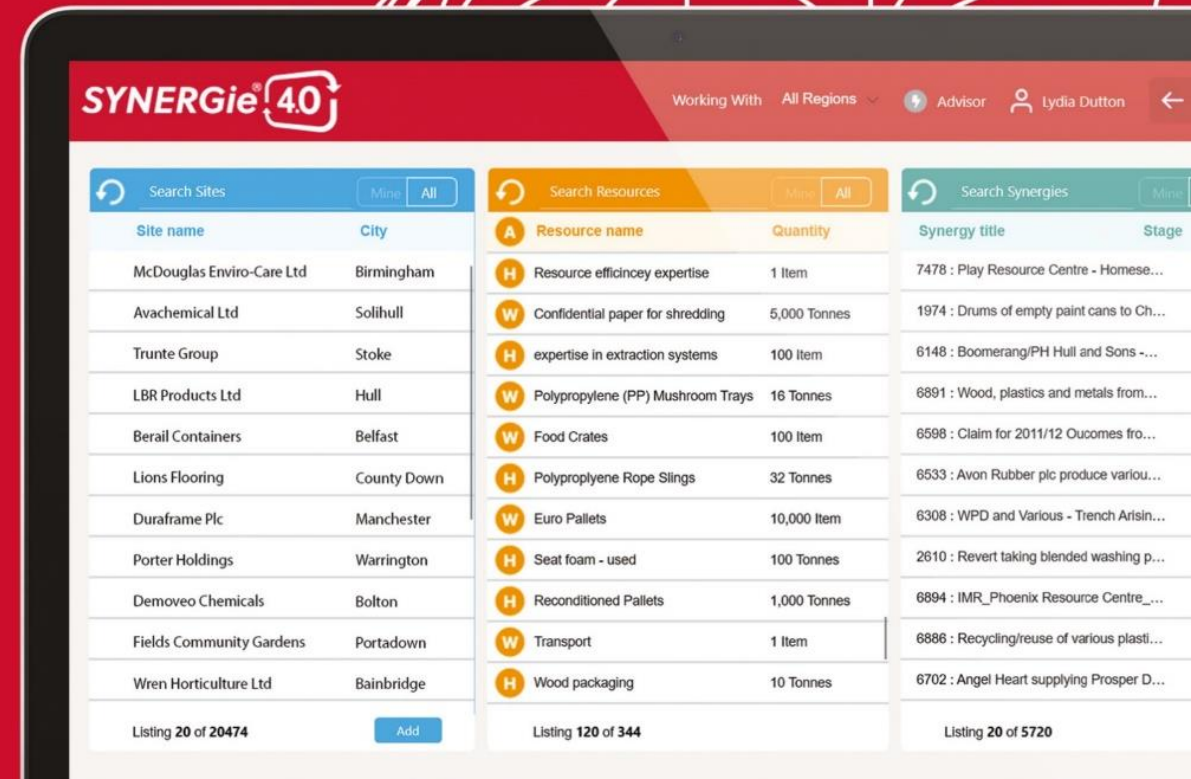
SYNERGie® 4.0

Working With All Regions Advisor Lydia Dutton

Search Sites Mine All

| Site name | City |
|---|---|
| McDouglas Enviro-Care Ltd | Birmingham |
| Avachemical Ltd | Solihull |
| Trunte Group | Stoke |
| LBR Products Ltd | Hull |
| Berail Containers | Belfast |
| Lions Flooring | County Down |
| Duraframe Plc | Manchester |
| Porter Holdings | Warrington |
| Demoveo Chemicals | Bolton |
| Fields Community Gardens | Portadown |
| Wren Horticulture Ltd | Bainbridge |

Listing 20 of 20474 Add

Search Resources Mine All

| A | Resource name | Quantity |
|---|---|---|
| H | Resource efficincey expertise | 1 Item |
| W | Confidential paper for shredding | 5,000 Tonnes |
| H | expertise in extraction systems | 100 Item |
| W | Polypropylene (PP) Mushroom Trays | 16 Tonnes |
| W | Food Crates | 100 Item |
| H | Polyproplyene Rope Slings | 32 Tonnes |
| W | Euro Pallets | 10,000 Item |
| H | Seat foam - used | 100 Tonnes |
| H | Reconditioned Pallets | 1,000 Tonnes |
| W | Transport | 1 Item |
| H | Wood packaging | 10 Tonnes |

Listing 120 of 344

Search Synergies Mine

| Synergy title | Stage |
|---|---|
| 7478 : Play Resource Centre - Homese... | |
| 1974 : Drums of empty paint cans to Ch... | |
| 6148 : Boomerang/PH Hull and Sons -... | |
| 6891 : Wood, plastics and metals from... | |
| 6598 : Claim for 2011/12 Oucomes fro... | |
| 6533 : Avon Rubber plc produce variou... | |
| 6308 : WPD and Various - Trench Arisin... | |
| 2610 : Revert taking blended washing p... | |
| 6894 : IMR_Phoenix Resource Centre_... | |
| 6886 : Recycling/reuse of various plasti... | |
| 6702 : Angel Heart supplying Prosper D... | |

Listing 20 of 5720